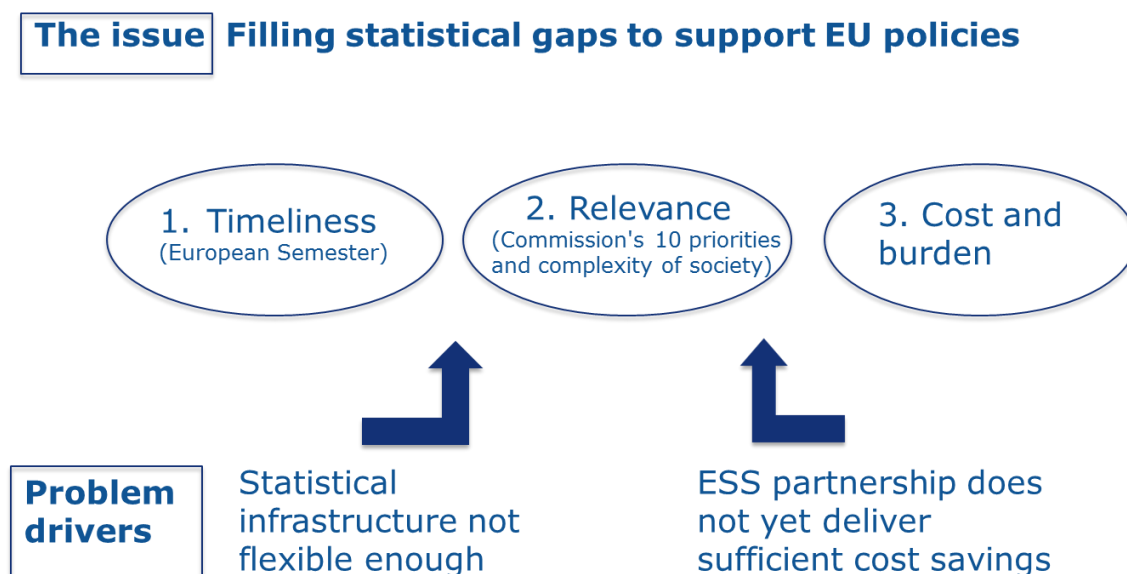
The issue Filling statistical gaps to support EU policies

1. Timeliness
(European Semester)

2. Relevance
(Commission's 10 priorities and complexity of society)

3. Cost and burden

Problem drivers

Statistical infrastructure not flexible enough

ESS partnership does not yet deliver sufficient cost savings